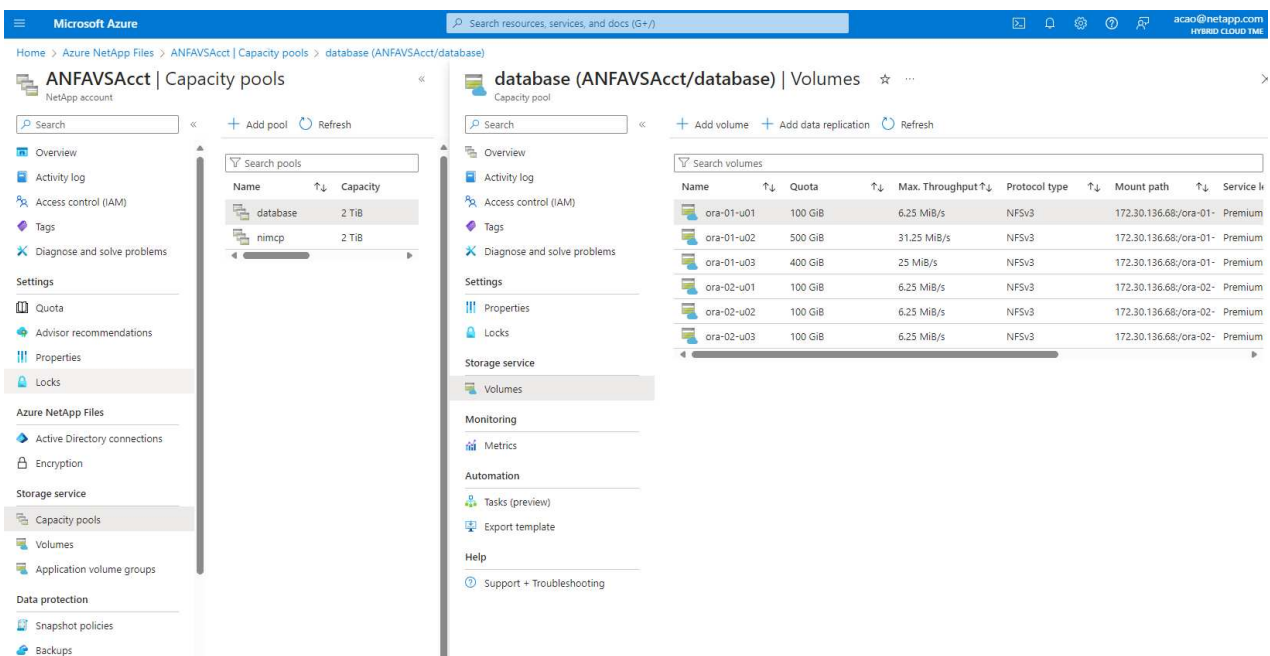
Microsoft Azure

Search resources, services, and docs (G+/)

acao@netapp.com
HYBRID CLOUD TME

Home > Azure NetApp Files > ANFAVSAcct | Capacity pools > database (ANFAVSAcct/database)

ANFAVSAcct | Capacity pools
NetApp account

Search

Overview
Activity log
Access control (IAM)
Tags
Diagnose and solve problems

Settings
Quota
Advisor recommendations
Properties
Locks

Azure NetApp Files
Active Directory connections
Encryption

Storage service
Capacity pools
Volumes
Application volume groups

Data protection
Snapshot policies
Backups

+ Add pool Refresh

Search pools

| Name | Capacity |
|---|---|
| database | 2 TiB |
| nimcp | 2 TiB |

database (ANFAVSAcct/database) | Volumes ☆ ···
Capacity pool

Search

Overview
Activity log
Access control (IAM)
Tags
Diagnose and solve problems

Settings
Properties
Locks

Storage service
Volumes

Monitoring
Metrics

Automation
Tasks (preview)
Export template

Help
Support + Troubleshooting

+ Add volume + Add data replication Refresh

Search volumes

| Name | Quota | Max. Throughput | Protocol type | Mount path | Service le |
|---|---|---|---|---|---|
| ora-01-u01 | 100 GiB | 6.25 MiB/s | NFSv3 | 172.30.136.68:/ora-01- | Premium |
| ora-01-u02 | 500 GiB | 31.25 MiB/s | NFSv3 | 172.30.136.68:/ora-01- | Premium |
| ora-01-u03 | 400 GiB | 25 MiB/s | NFSv3 | 172.30.136.68:/ora-01- | Premium |
| ora-02-u01 | 100 GiB | 6.25 MiB/s | NFSv3 | 172.30.136.68:/ora-02- | Premium |
| ora-02-u02 | 100 GiB | 6.25 MiB/s | NFSv3 | 172.30.136.68:/ora-02- | Premium |
| ora-02-u03 | 100 GiB | 6.25 MiB/s | NFSv3 | 172.30.136.68:/ora-02- | Premium |